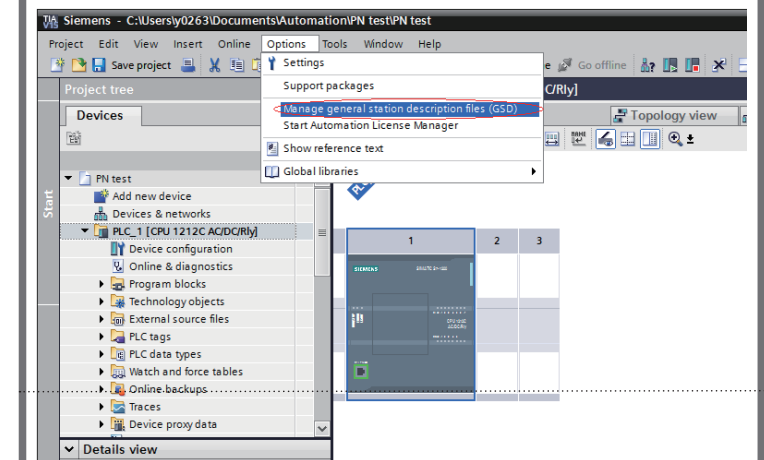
TIA V13 Siemens - C:\Users\y0263\Documents\Automation\PN test\PN test

Project Edit View Insert Online Options Tools Window Help

Save project

Settings

Support packages

Manage general station description files (GSD)

Start Automation License Manager

Show reference text

Global libraries

Go offline

Project tree

Devices

C/Rly]

Topology view

Start

PN test

Add new device

Devices & networks

PLC_1 [CPU 1212C AC/DC/Rly]

Device configuration

Online & diagnostics

Program blocks

Technology objects

External source files

PLC tags

PLC data types

Watch and force tables

Online backups

Traces

Device proxy data

Details view

1

2

3

SIEMENS

SIMATIC S7-1200

CPU 1212C AC/DC/Rly